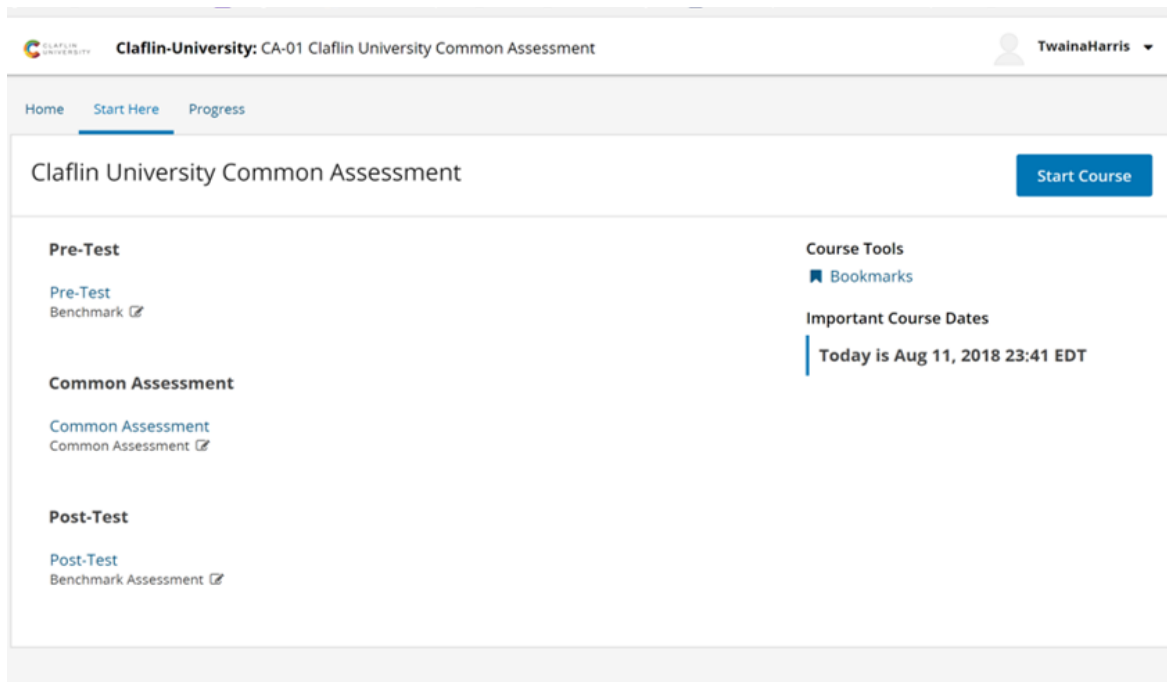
CLAFLIN UNIVERSITY Claflin-University: CA-01 Claflin University Common Assessment

TwainaHarris

Home Start Here Progress

Claflin University Common Assessment

Start Course

Pre-Test

Pre-Test
Benchmark

Common Assessment

Common Assessment
Common Assessment

Post-Test

Post-Test
Benchmark Assessment

Course Tools

Bookmarks

Important Course Dates

Today is Aug 11, 2018 23:41 EDT